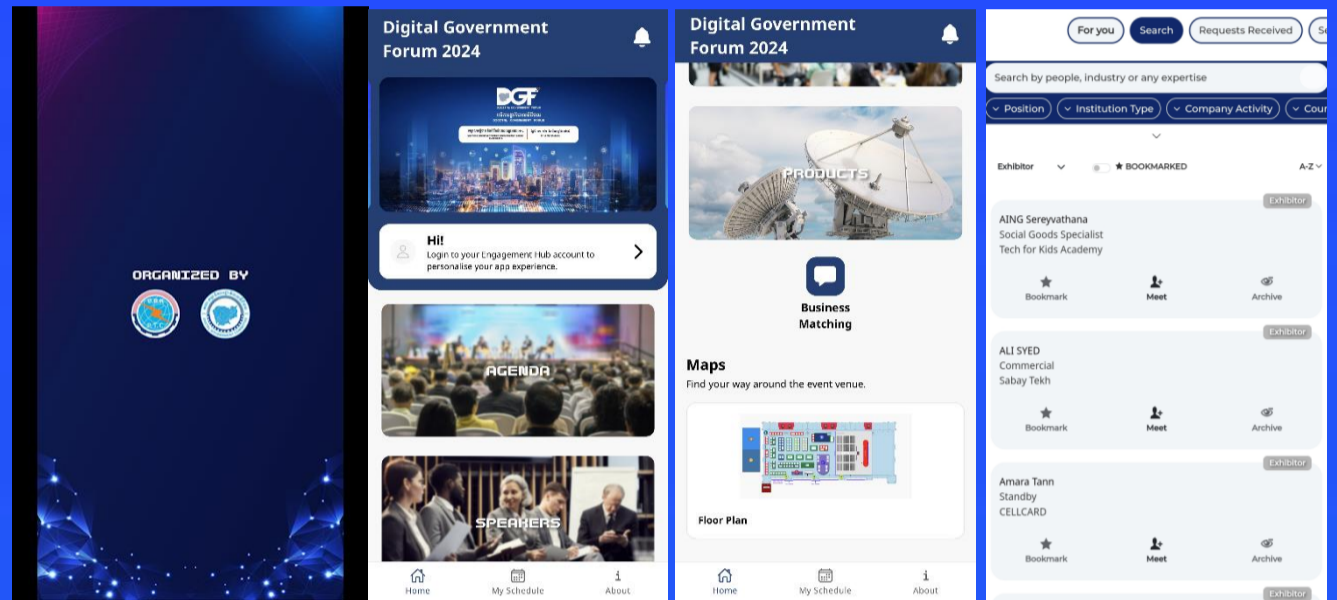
ORGANIZED BY

Digital Government Forum 2024

DGF

Hi!
Login to your Engagement Hub account to personalise your app experience.

AGENDA

SPEAKERS

Home My Schedule About

Digital Government Forum 2024

PRODUCTS

Business Matching

Maps
Find your way around the event venue.

Floor Plan

Home My Schedule About

For you Search Requests Received Se

Search by people, industry or any expertise

Position Institution Type Company Activity Cour

Exhibitor ★ BOOKMARKED A-Z

Exhibitor
AING Sereyvathana
Social Goods Specialist
Tech for Kids Academy
Bookmark Meet Archive

Exhibitor
ALI SYED
Commercial
Sabay Tekh
Bookmark Meet Archive

Exhibitor
Amara Tann
Standby
CELLCARD
Bookmark Meet Archive

Exhibitor